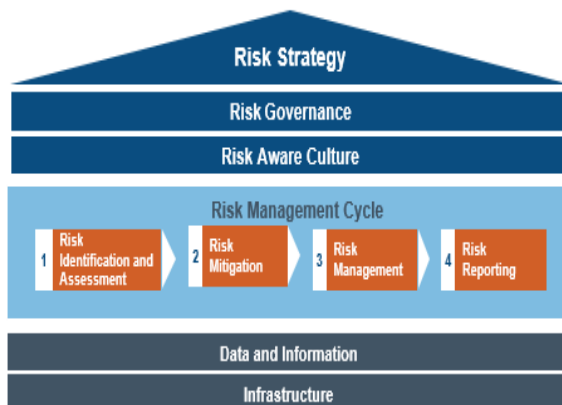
Risk Strategy

Risk Governance

Risk Aware Culture

Risk Management Cycle

1 Risk Identification and Assessment

2 Risk Mitigation

3 Risk Management

4 Risk Reporting

Data and Information

Infrastructure